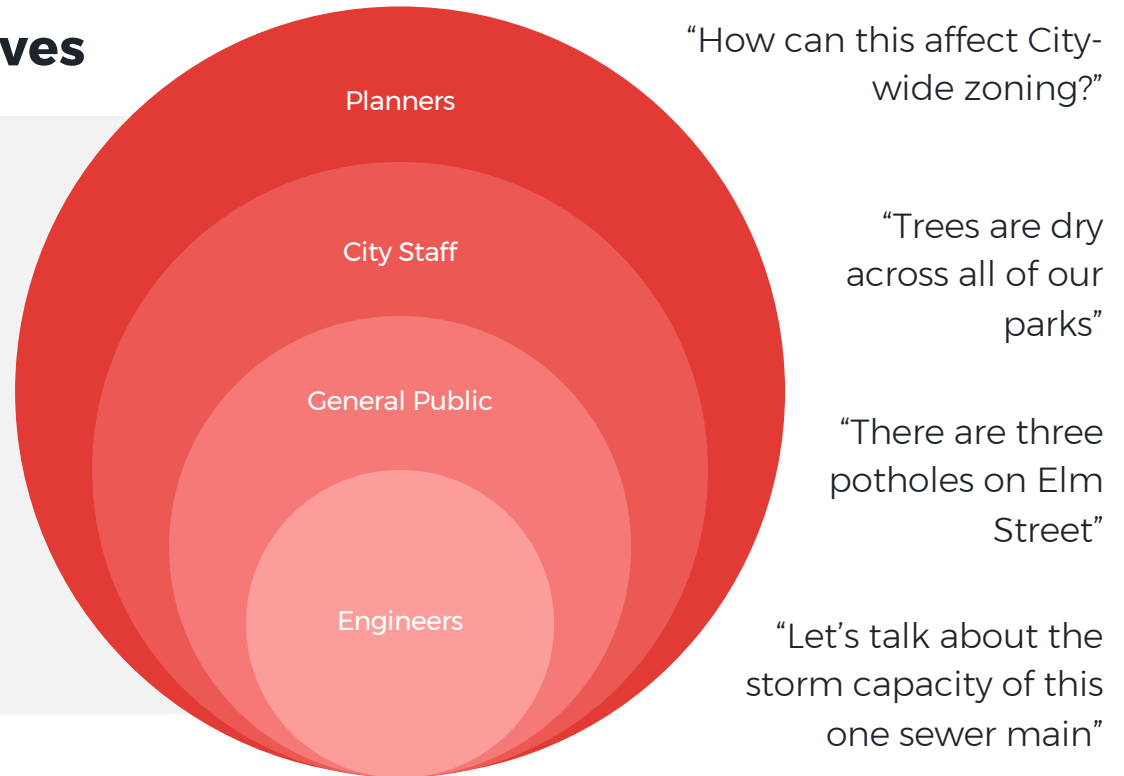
ves

Planners

City Staff

General Public

Engineers

“How can this affect City-wide zoning?”

“Trees are dry across all of our parks”

“There are three potholes on Elm Street”

“Let’s talk about the storm capacity of this one sewer main”